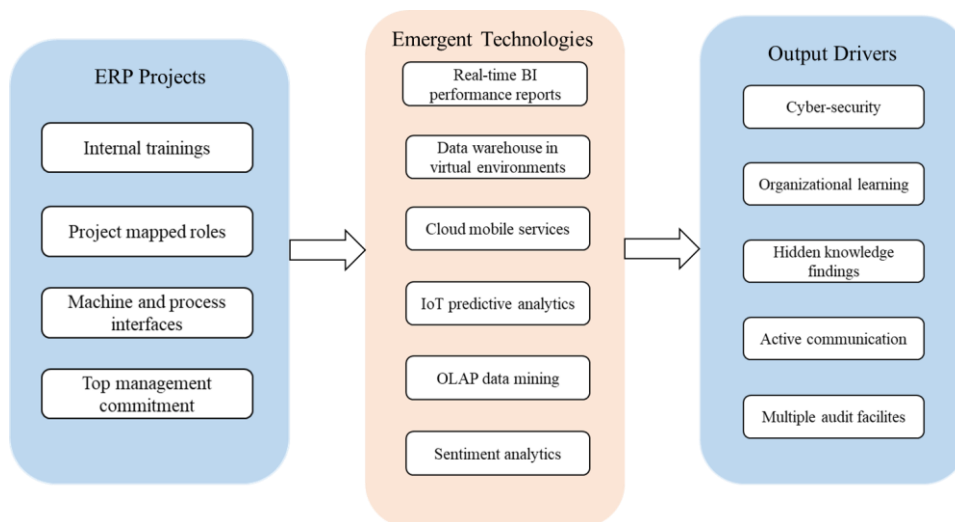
ERP Projects

Internal trainings

Project mapped roles

Machine and process interfaces

Top management commitment

Emergent Technologies

Real-time BI performance reports

Data warehouse in virtual environments

Cloud mobile services

IoT predictive analytics

OLAP data mining

Sentiment analytics

Output Drivers

Cyber-security

Organizational learning

Hidden knowledge findings

Active communication

Multiple audit facilites